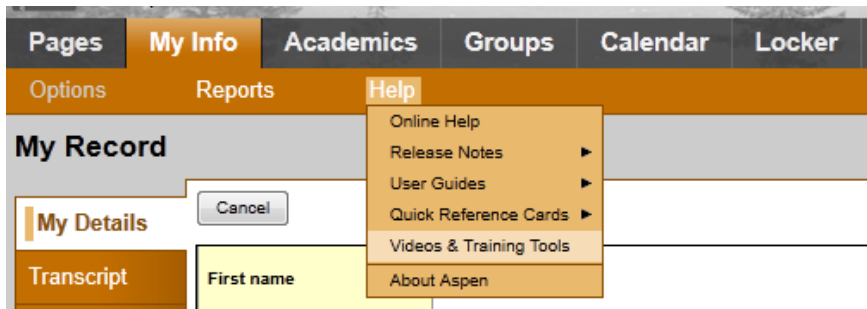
Pages My Info Academics Groups Calendar Locker

Options Reports Help

Online Help
Release Notes ▸
User Guides ▸
Quick Reference Cards ▸
Videos & Training Tools
About Aspen

My Record

Cancel

My Details

Transcript

First name